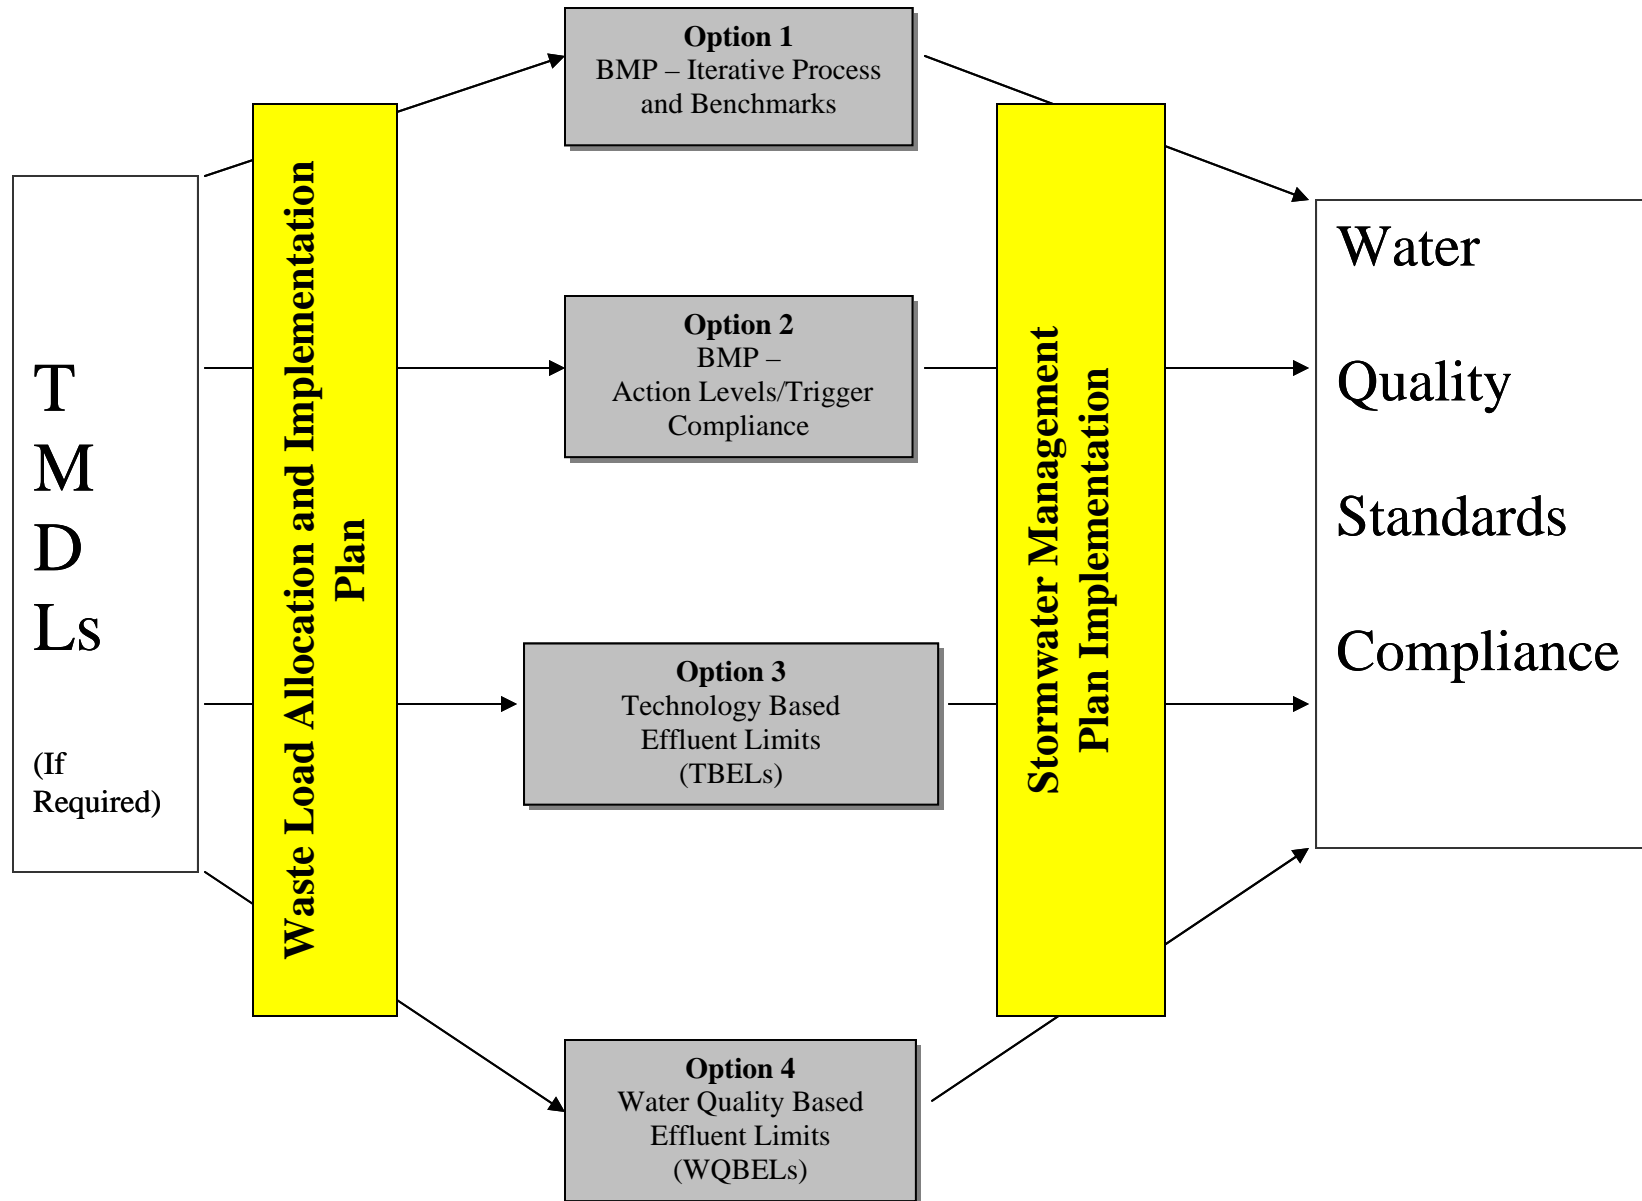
T
M
D
Ls

(If Required)

Waste Load Allocation and Implementation Plan

Option 1
BMP – Iterative Process and Benchmarks

Option 2
BMP –
Action Levels/Trigger Compliance

Option 3
Technology Based Effluent Limits (TBELs)

Option 4
Water Quality Based Effluent Limits (WQBELs)

Stormwater Management Plan Implementation

Water

Quality

Standards

Compliance